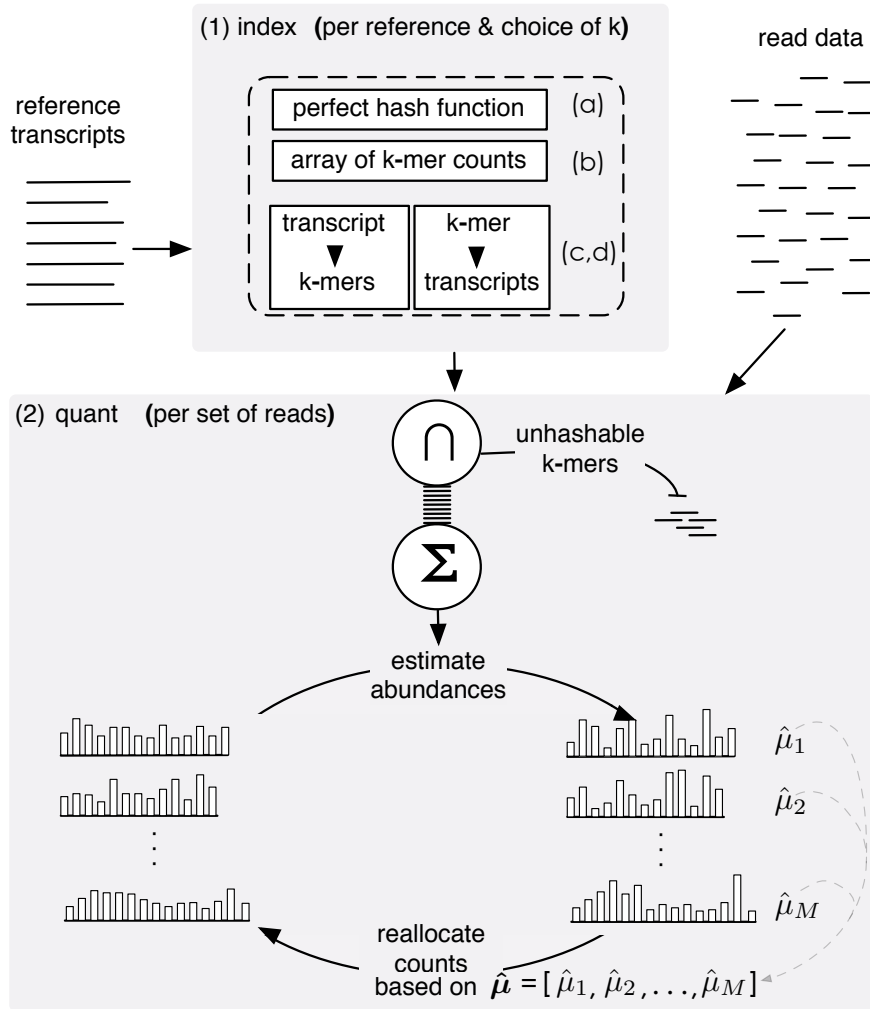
(1) index (per reference & choice of k)

read data

reference transcripts

perfect hash function (a)

array of k-mer counts (b)

transcript ▼ k-mers

k-mer ▼ transcripts

(c,d)

(2) quant (per set of reads)

$\cap$

unhashable k-mers

$\Sigma$

estimate abundances

$\hat{\mu}_1$

$\hat{\mu}_2$

⋮

⋮

$\hat{\mu}_M$

reallocate counts based on $\hat{\boldsymbol{\mu}} = [\hat{\mu}_1, \hat{\mu}_2, \ldots, \hat{\mu}_M]$